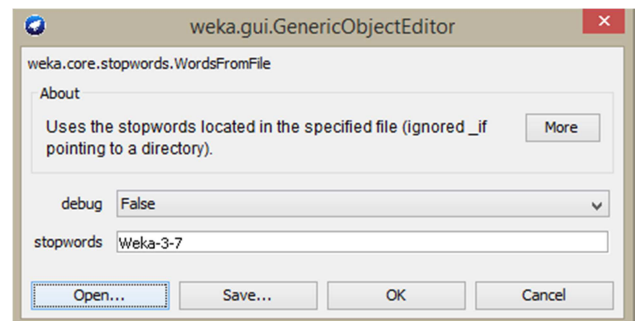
weka.gui.GenericObjectEditor

weka.core.stopwords.WordsFromFile

About

Uses the stopwords located in the specified file (ignored _if pointing to a directory).

More

debug False

stopwords Weka-3-7

Open...

Save...

OK

Cancel